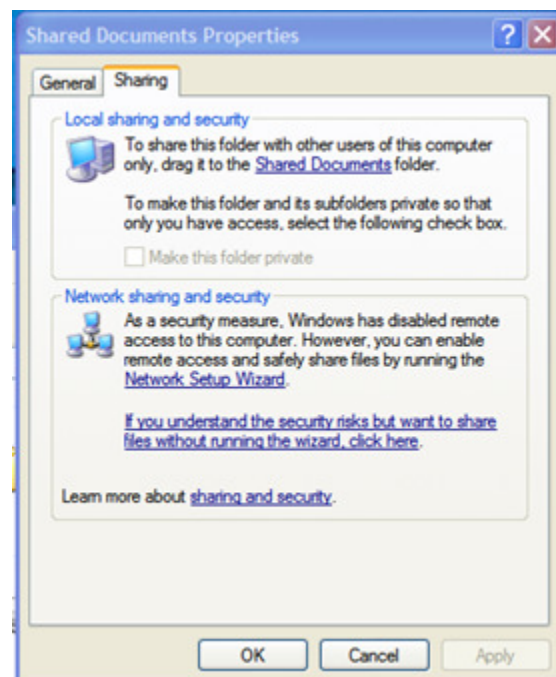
Shared Documents Properties

?

X

General

Sharing

Local sharing and security

To share this folder with other users of this computer only, drag it to the Shared Documents folder.

To make this folder and its subfolders private so that only you have access, select the following check box.

Make this folder private

Network sharing and security

As a security measure, Windows has disabled remote access to this computer. However, you can enable remote access and safely share files by running the Network Setup Wizard.

If you understand the security risks but want to share files without running the wizard, click here.

Learn more about sharing and security.

OK

Cancel

Apply